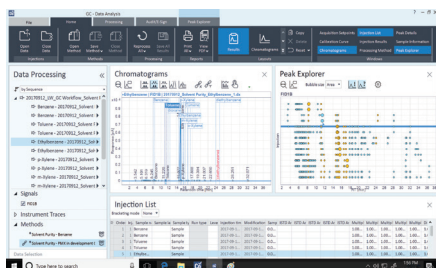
GC - Data Analysis

File Home Processing Audit Trail Peak Explorer

Open Data Close Data Open Method Save Method Close Method Reprocess All Reprocess Selected Print Print Preview Results Chromatograms Days Last Collection Curve Calibration Curve Chromatograms Acquisition Sequence Injection List Injection Results Processing Method Peak Details Sample Information

Data Processing

By Sequence

20170912_GR_GC Workflow_Solvent P
Benzene - 20170912_Solvent P
Benzene - 20170912_Solvent P
Toluene - 20170912_Solvent P
Toluene - 20170912_Solvent P
Ethylbenzene - 20170912_Sol
Ethylbenzene - 20170912_Sol
o-Xylene - 20170912_Solvent P
o-Xylene - 20170912_Solvent P
p-Xylene - 20170912_Solvent P
p-Xylene - 20170912_Solvent P

Signals
Instrument Traces
Methods
Solvent Purity - Benzene
Solvent Purity - FRAX in development

Chromatograms

Ethylbenzene

Peak Explorer

FID1B

Injection List

Injection List

Type here to search